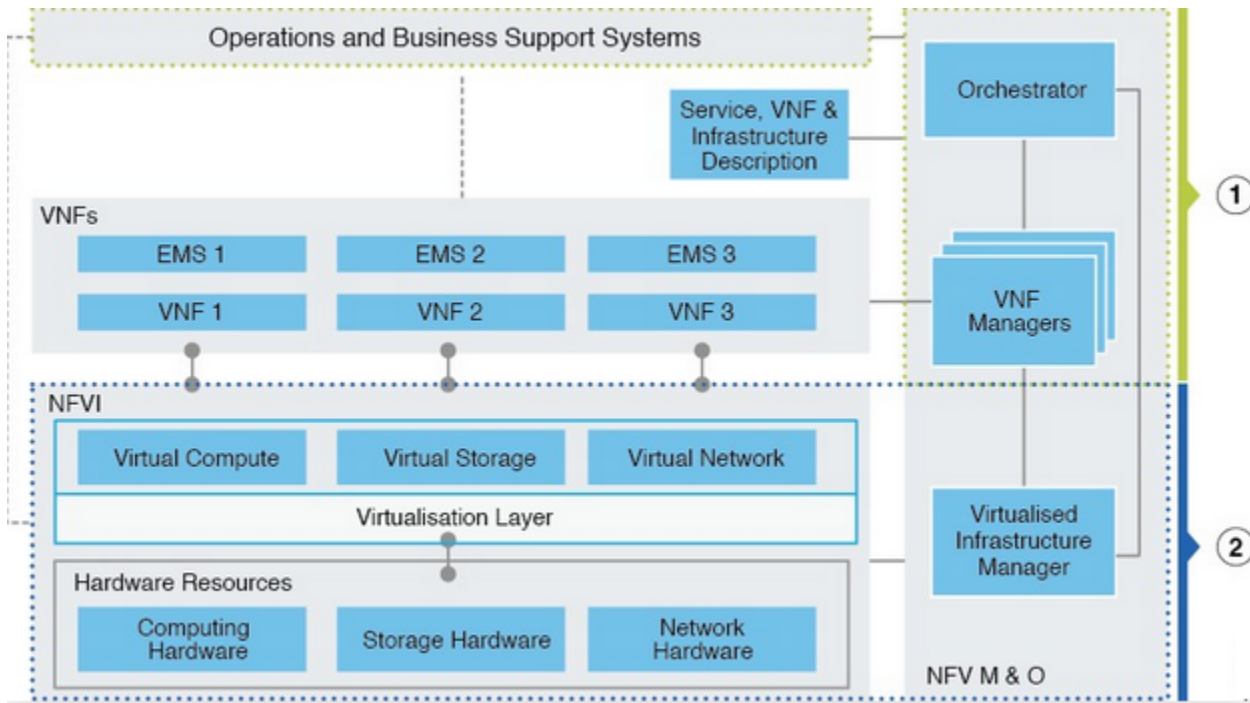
Operations and Business Support Systems

Orchestrator

Service, VNF & Infrastructure Description

VNFs

EMS 1

EMS 2

EMS 3

VNF 1

VNF 2

VNF 3

VNF Managers

1

NFVI

Virtual Compute

Virtual Storage

Virtual Network

Virtualisation Layer

Virtualised Infrastructure Manager

2

Hardware Resources

Computing Hardware

Storage Hardware

Network Hardware

NFV M & O